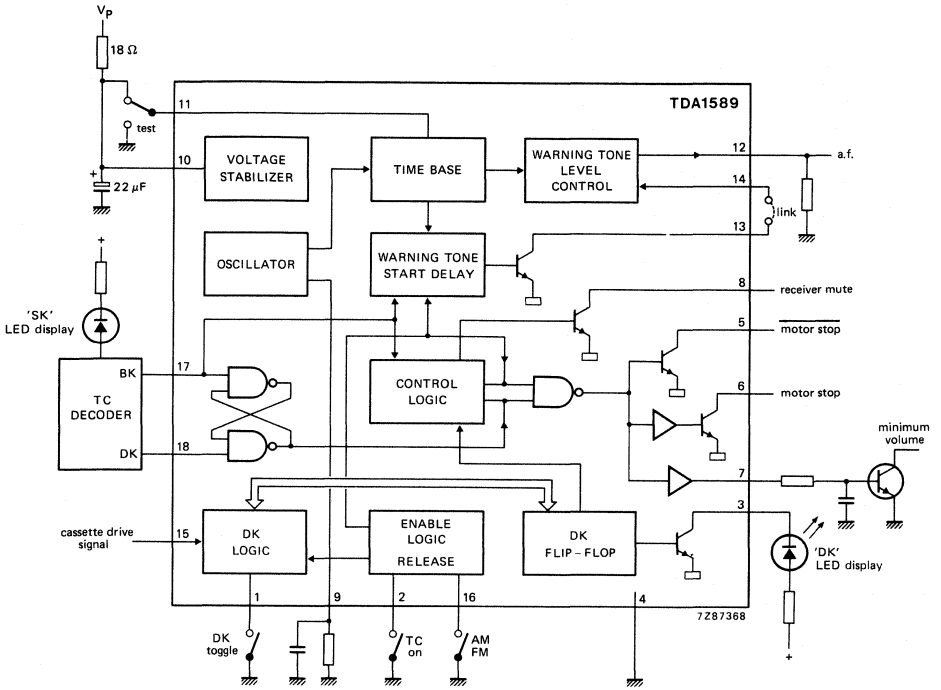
$V_P$

18 Ω

test

+

22 µF

TDA1589

11

10

VOLTAGE STABILIZER

TIME BASE

WARNING TONE LEVEL CONTROL

12

a.f.

14

link

13

OSCILLATOR

WARNING TONE START DELAY

+

'SK' LED display

8

receiver mute

5

$\overline{\text{motor stop}}$

BK

17

TC DECODER

CONTROL LOGIC

6

motor stop

DK

18

minimum volume

7

cassette drive signal

15

DK LOGIC

ENABLE LOGIC

RELEASE

DK FLIP-FLOP

3

'DK' LED display

1

9

2

16

4

7Z87368

DK toggle

TC on

AM FM

+